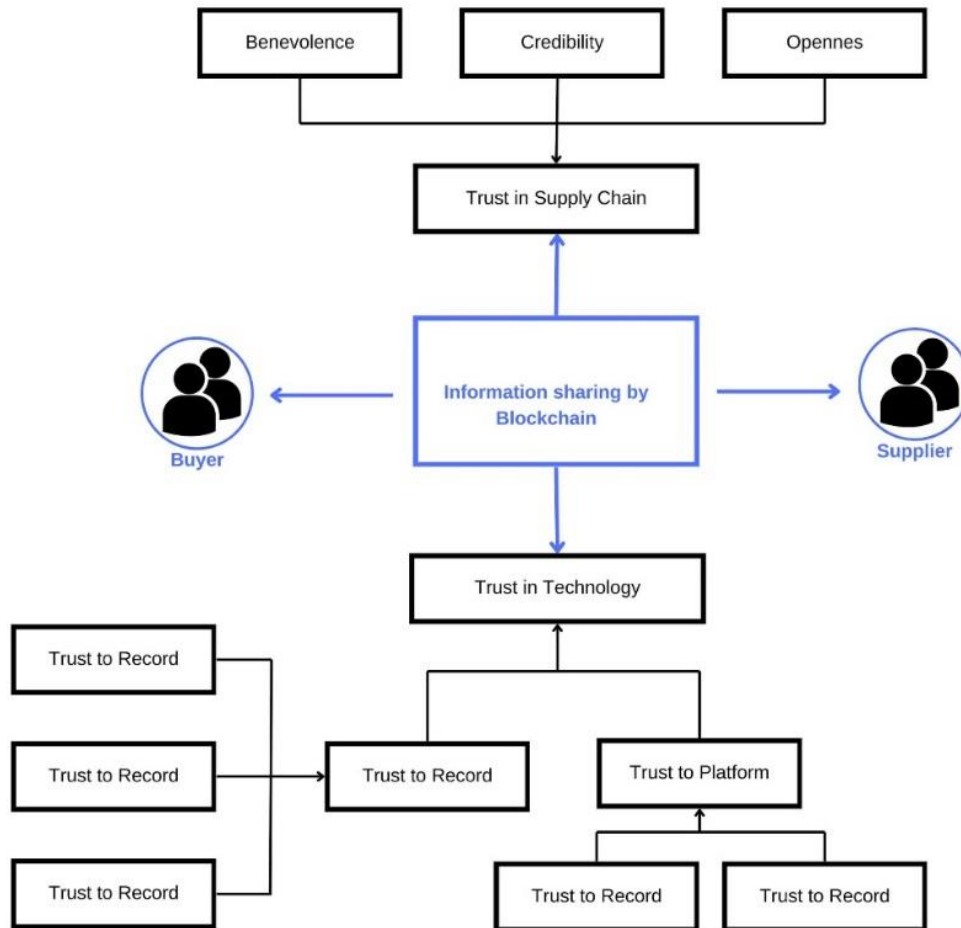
Benevolence

Credibility

Opennes

Trust in Supply Chain

Buyer

Information sharing by Blockchain

Supplier

Trust in Technology

Trust to Record

Trust to Record

Trust to Record

Trust to Record

Trust to Platform

Trust to Record

Trust to Record